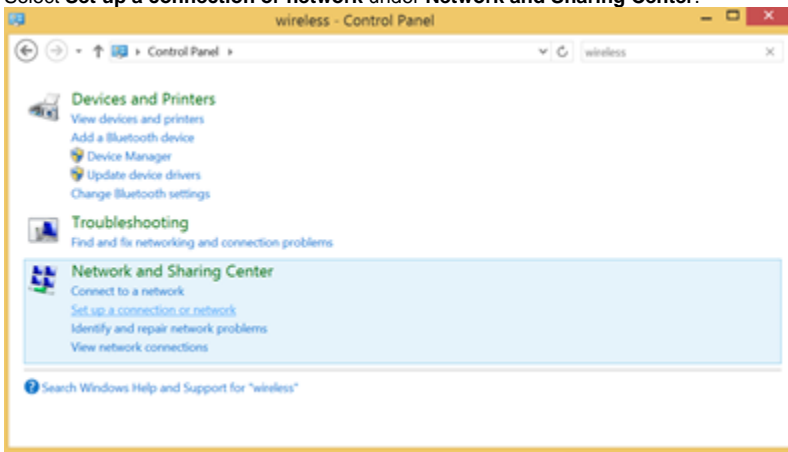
Select **Set up a connection or network** under **Network and Sharing Center**.

wireless - Control Panel

Control Panel ▸

wireless

Devices and Printers
View devices and printers
Add a Bluetooth device
Device Manager
Update device drivers
Change Bluetooth settings

Troubleshooting
Find and fix networking and connection problems

Network and Sharing Center
Connect to a network
Set up a connection or network
Identify and repair network problems
View network connections

Search Windows Help and Support for "wireless"